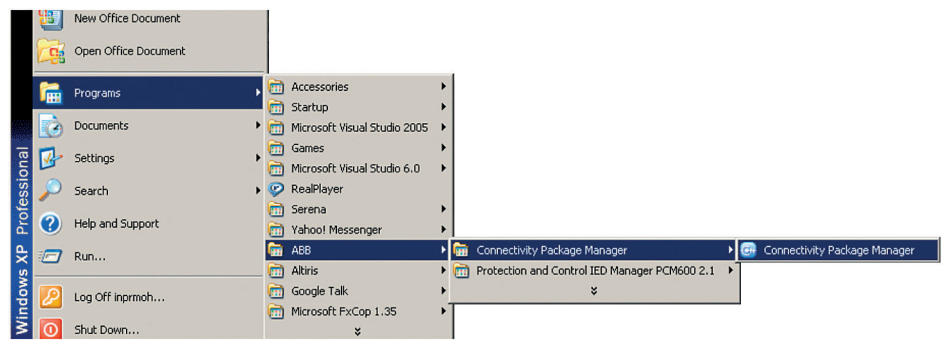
Windows XP Professional

New Office Document
Open Office Document
Programs
Documents
Settings
Search
Help and Support
Run...
Log Off inprmoh...
Shut Down...

Accessories
Startup
Microsoft Visual Studio 2005
Games
Microsoft Visual Studio 6.0
RealPlayer
Serena
Yahoo! Messenger
ABB
Altiris
Google Talk
Microsoft FxCop 1.35

Connectivity Package Manager
Protection and Control IED Manager PCM600 2.1

Connectivity Package Manager